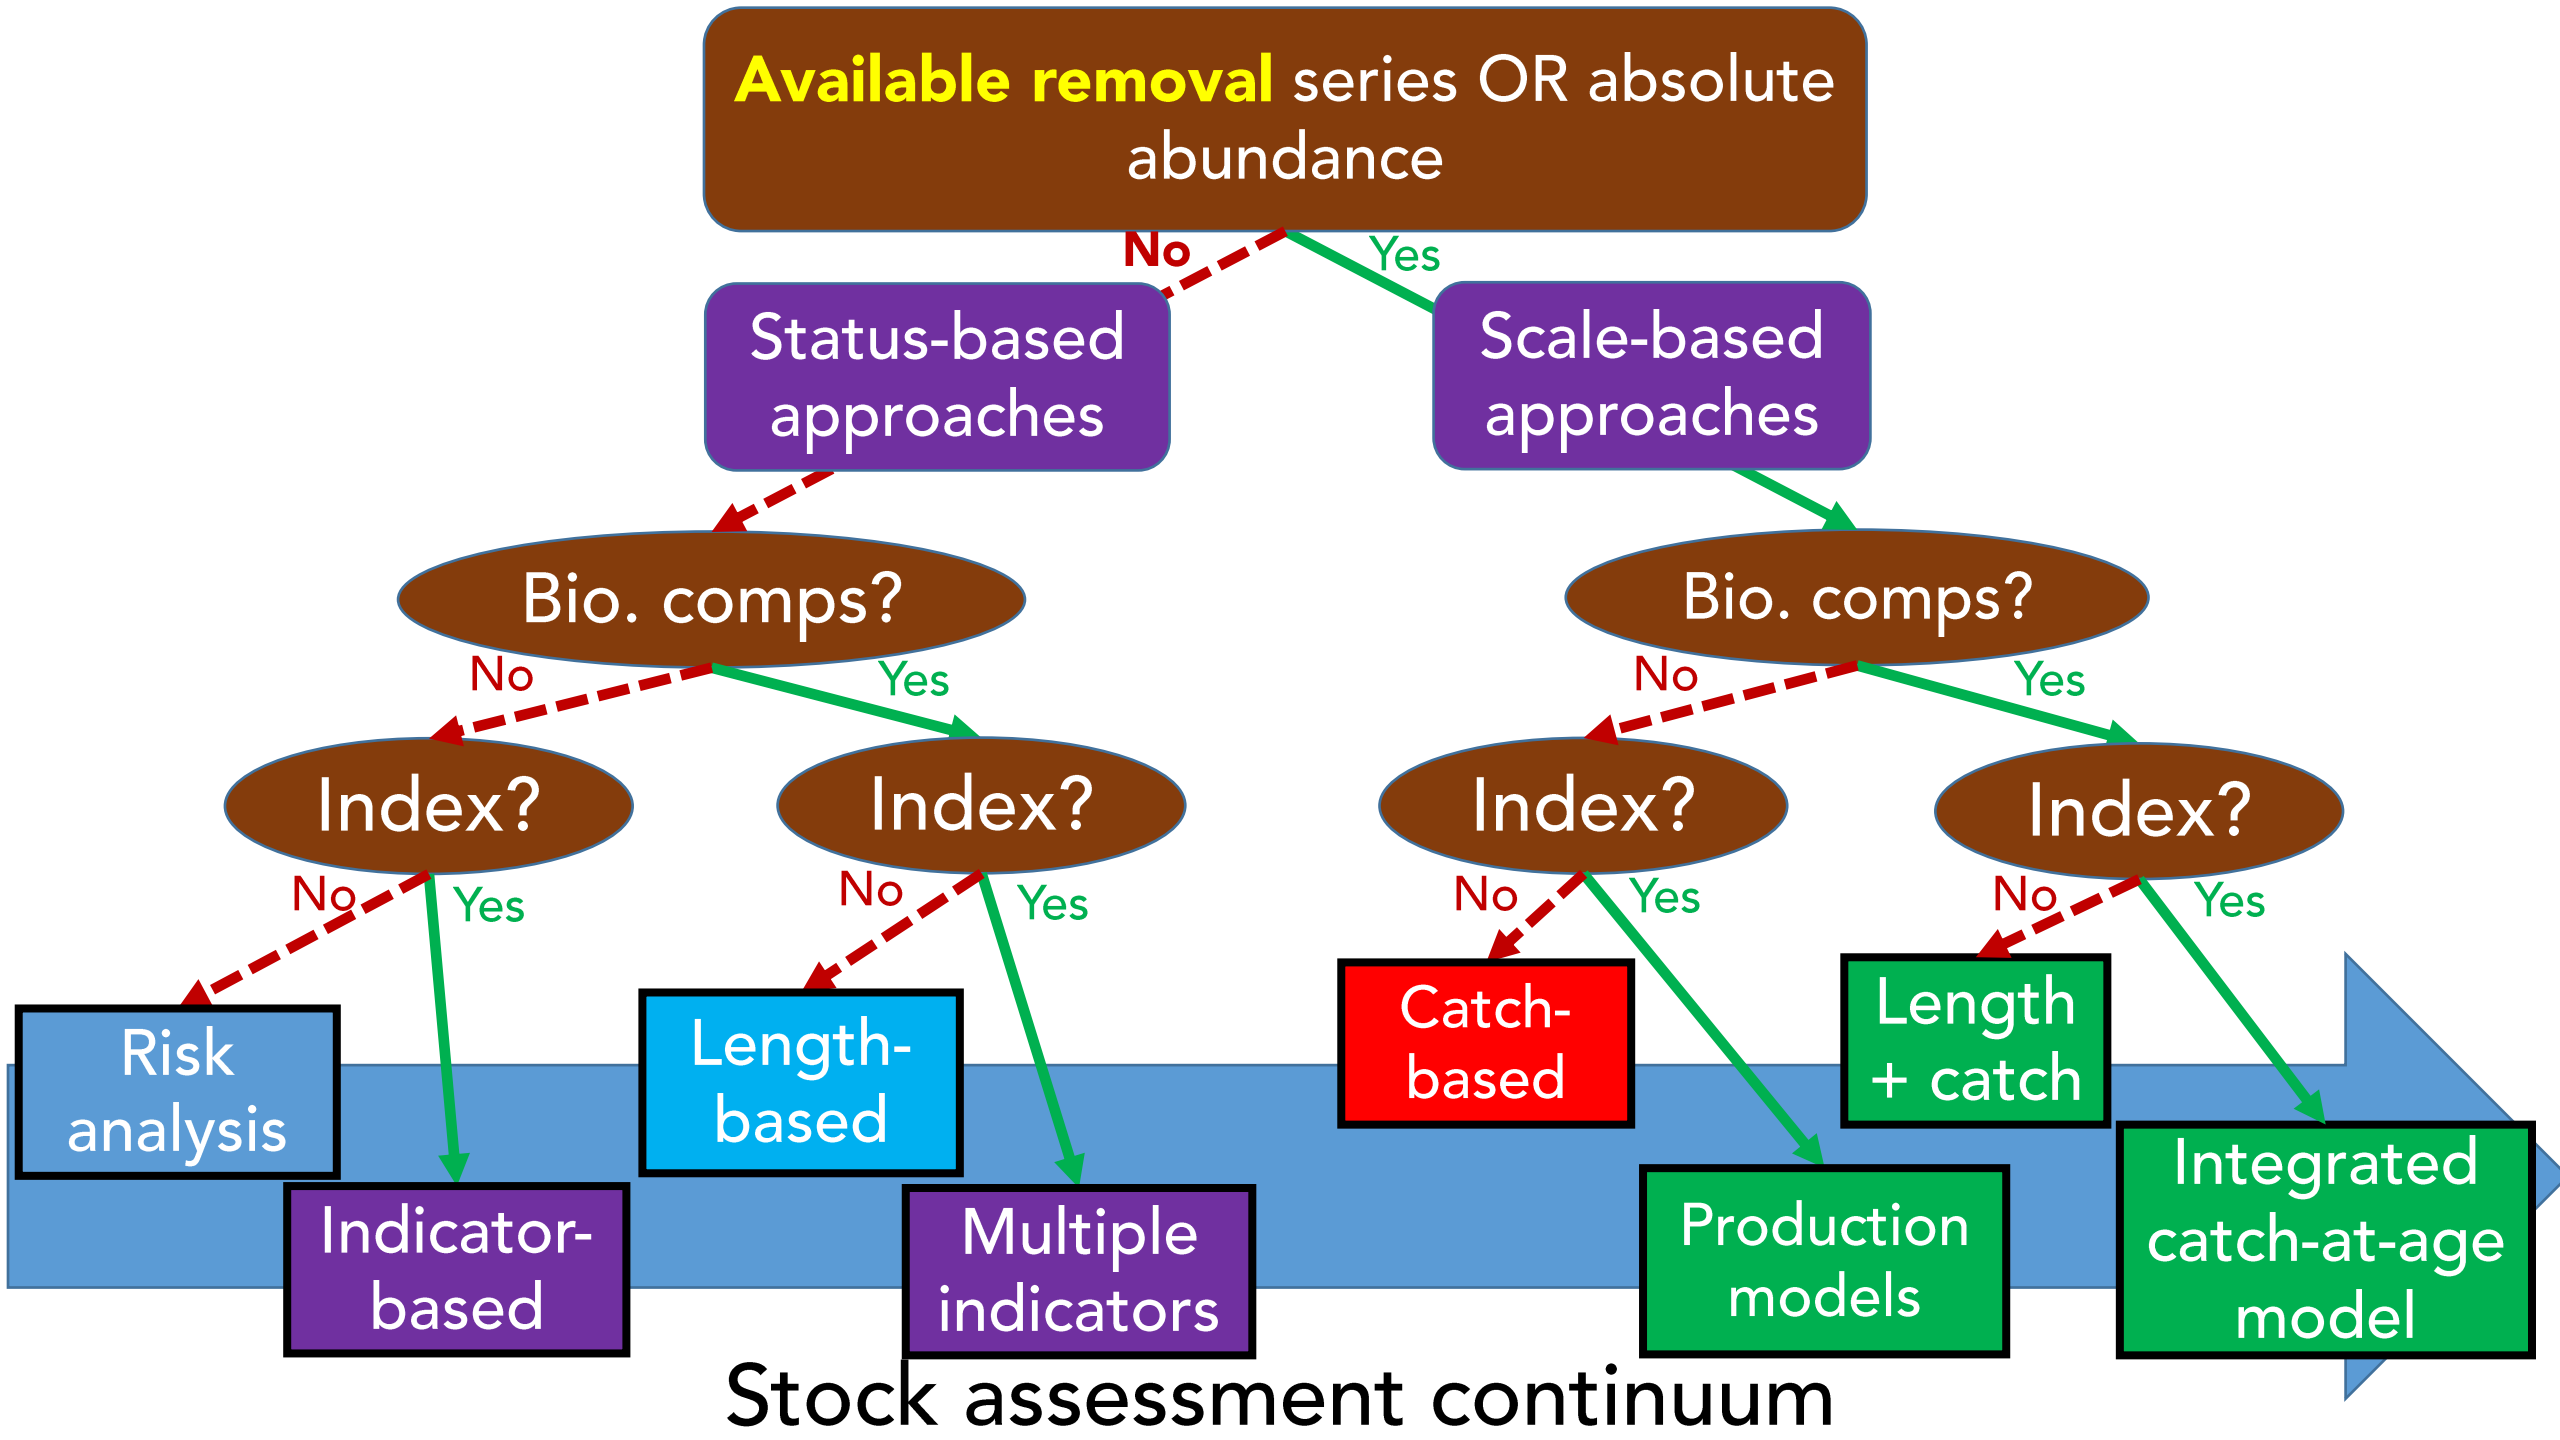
Available removal series OR absolute abundance

No

Yes

Status-based approaches

Scale-based approaches

Bio. comps?

Bio. comps?

No

Yes

No

Yes

Index?

Index?

Index?

Index?

No

Yes

No

Yes

No

Yes

No

Yes

Risk analysis

Indicator-based

Length-based

Multiple indicators

Catch-based

Production models

Length + catch

Integrated catch-at-age model

Stock assessment continuum